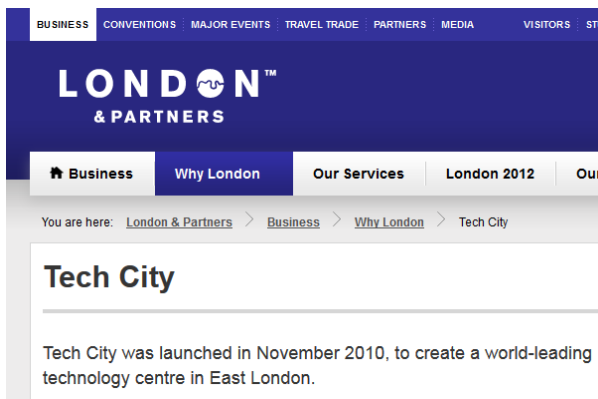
BUSINESS CONVENTIONS MAJOR EVENTS TRAVEL TRADE PARTNERS MEDIA VISITORS ST

LONDON™
& PARTNERS

Business Why London Our Services London 2012 Ou

You are here: London & Partners > Business > Why London > Tech City

Tech City

Tech City was launched in November 2010, to create a world-leading technology centre in East London.